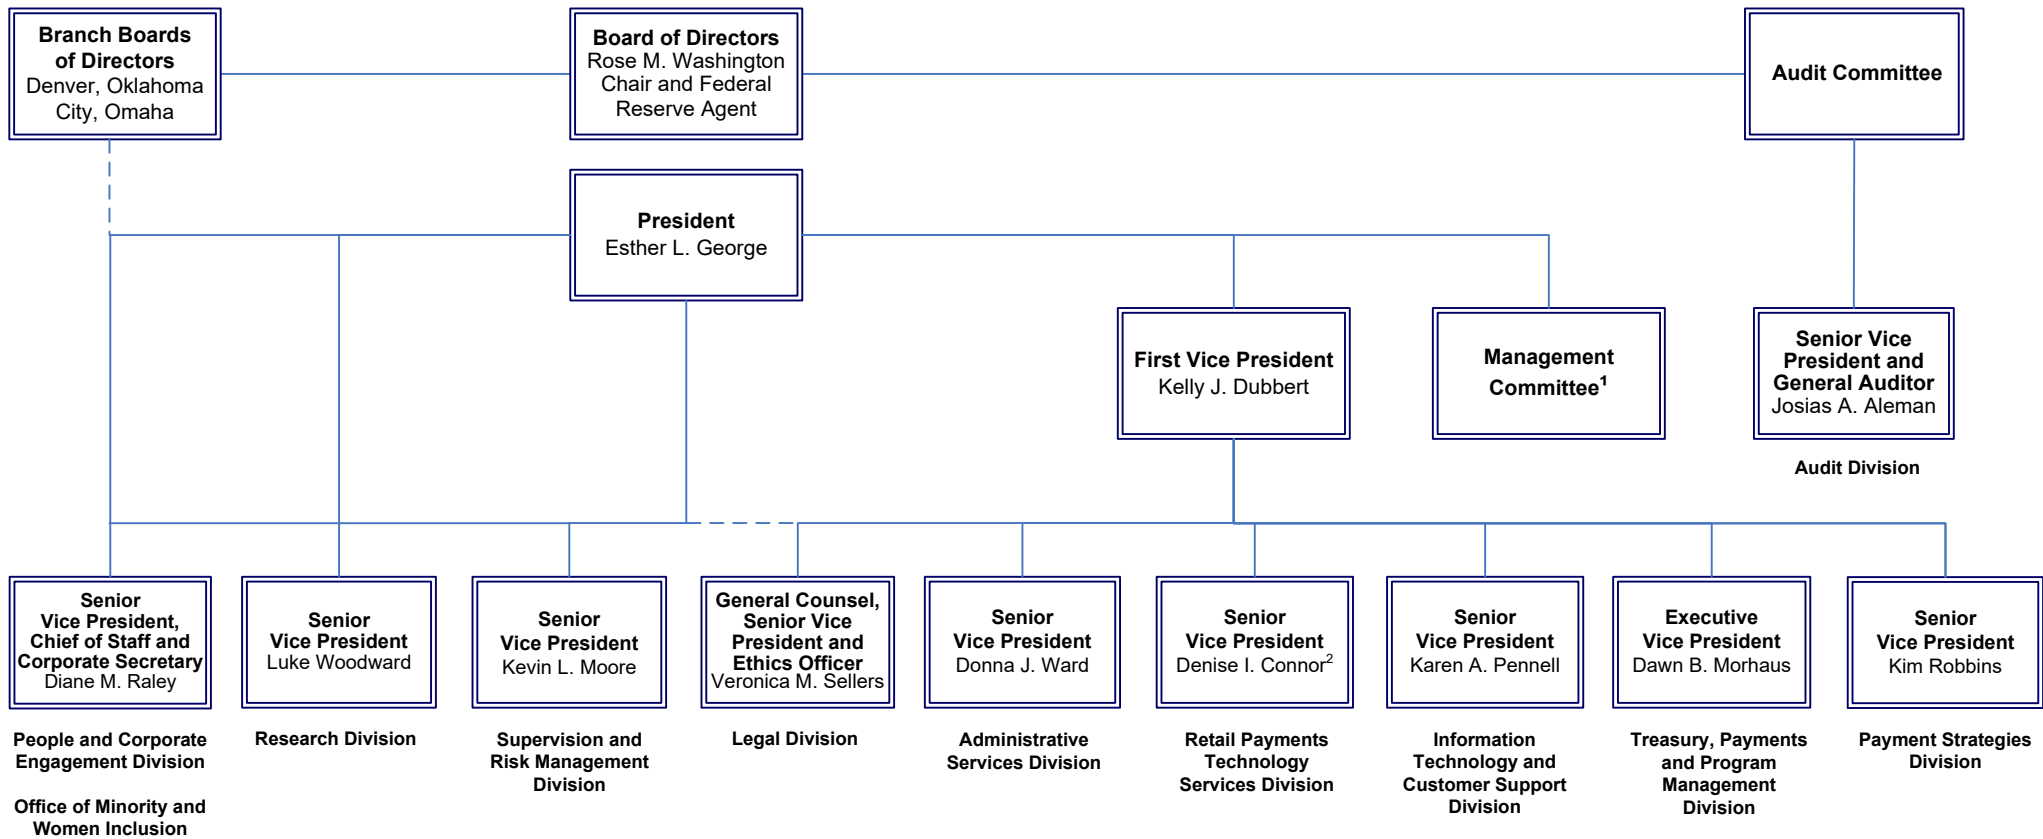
**Branch Boards of Directors**
Denver, Oklahoma City, Omaha

**Board of Directors**
Rose M. Washington
Chair and Federal Reserve Agent

**Audit Committee**

**President**
Esther L. George

**First Vice President**
Kelly J. Dubbert

**Management Committee$^1$**

**Senior Vice President and General Auditor**
Josias A. Aleman

**Audit Division**

**Senior Vice President, Chief of Staff and Corporate Secretary**
Diane M. Raley

**People and Corporate Engagement Division**

**Office of Minority and Women Inclusion**

**Senior Vice President**
Luke Woodward

**Research Division**

**Senior Vice President**
Kevin L. Moore

**Supervision and Risk Management Division**

**General Counsel, Senior Vice President and Ethics Officer**
Veronica M. Sellers

**Legal Division**

**Senior Vice President**
Donna J. Ward

**Administrative Services Division**

**Senior Vice President**
Denise I. Connor$^2$

**Retail Payments Technology Services Division**

**Senior Vice President**
Karen A. Pennell

**Information Technology and Customer Support Division**

**Executive Vice President**
Dawn B. Morhaus

**Treasury, Payments and Program Management Division**

**Senior Vice President**
Kim Robbins

**Payment Strategies Division**